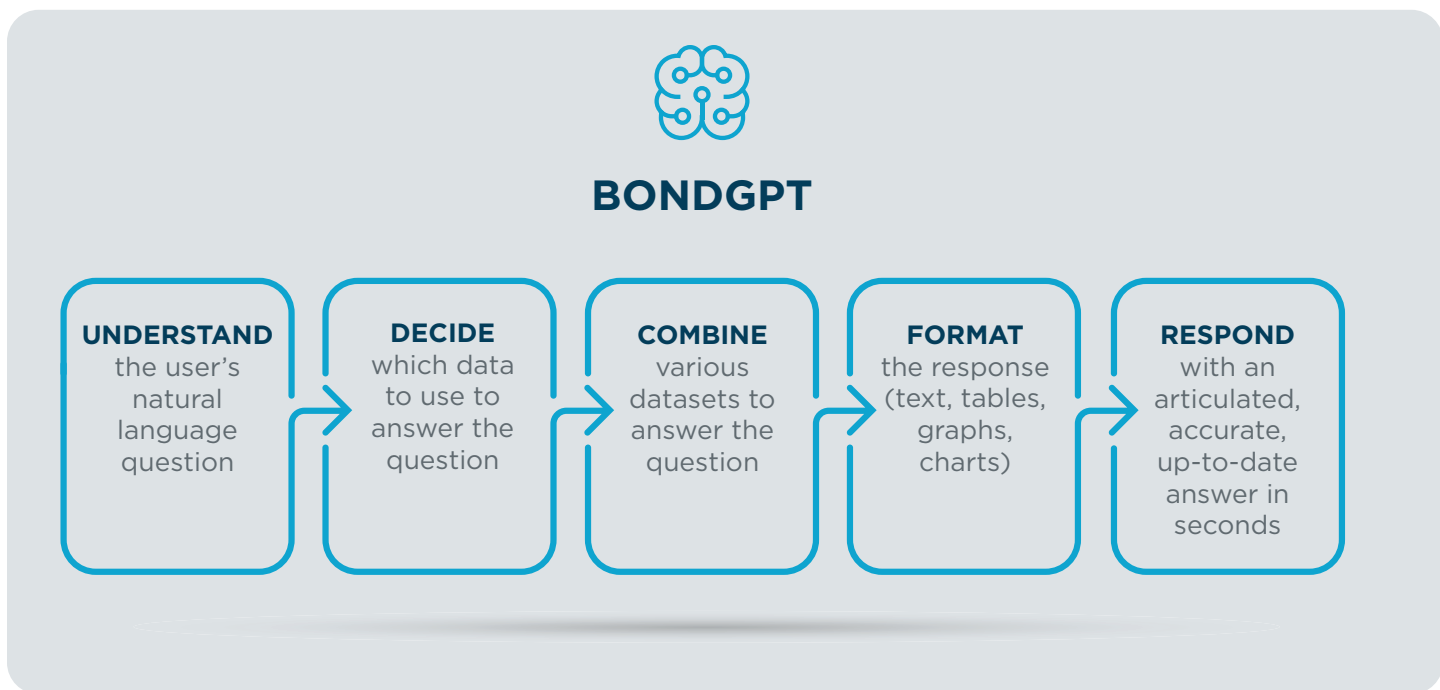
BONDGPT

UNDERSTAND the user’s natural language question

DECIDE which data to use to answer the question

COMBINE various datasets to answer the question

FORMAT the response (text, tables, graphs, charts)

RESPOND with an articulated, accurate, up-to-date answer in seconds